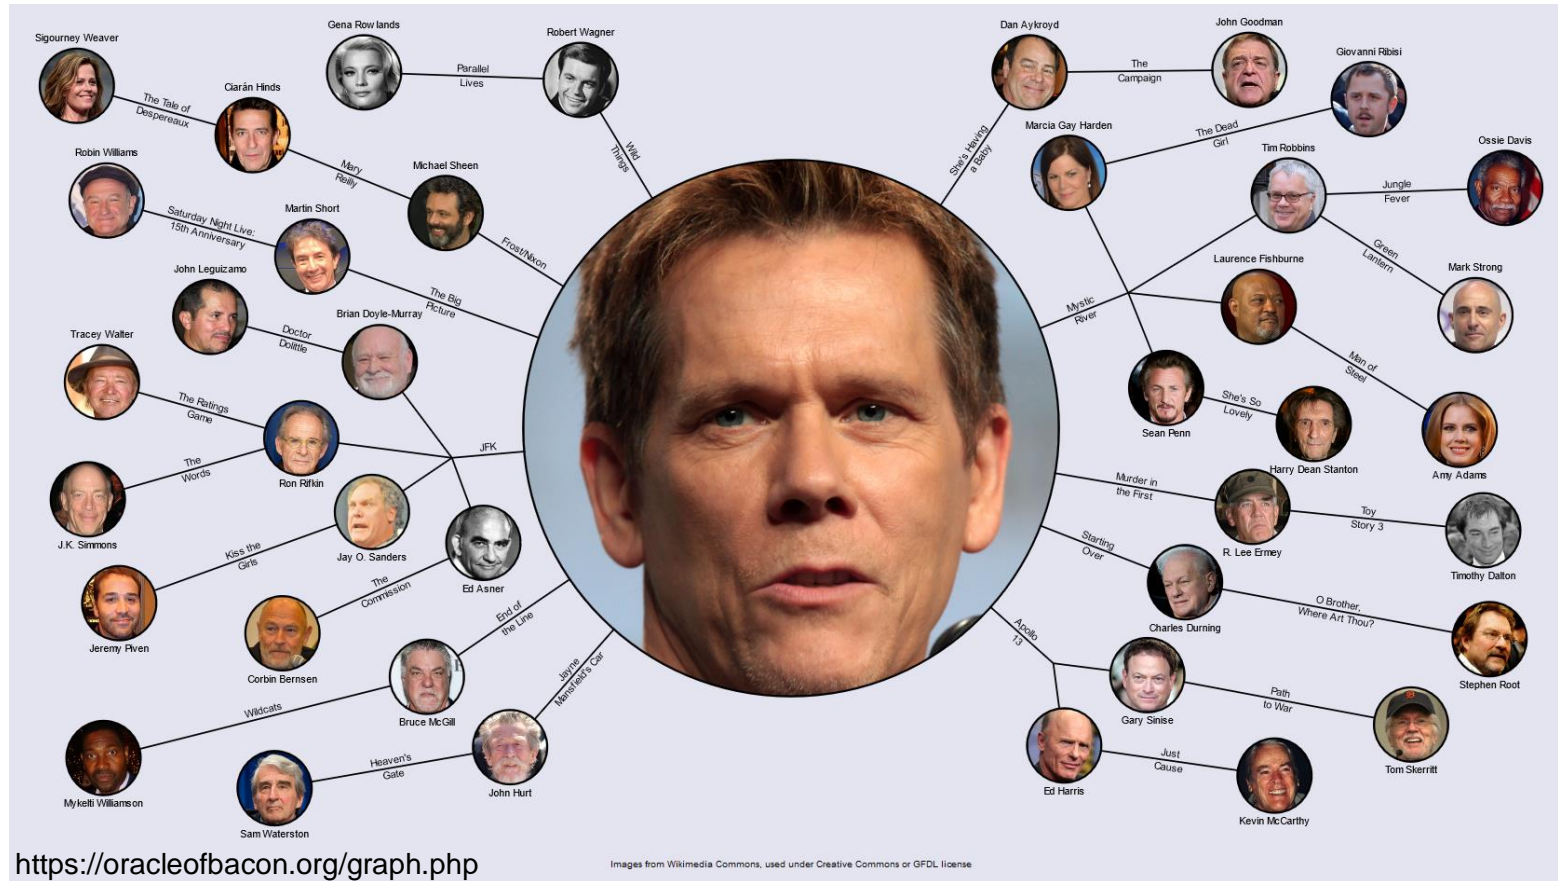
Sigourney Weaver
Gena Rowlands
Robert Wagner
Dan Aykroyd
John Goodman
Giovanni Ribisi
Ciarán Hinds
Parallel Lives
The Tale of Despereaux
The Campaign
Marcia Gay Harden
Robin Williams
Michael Sheen
Wild Things
She's Having a Baby
The Dead Girl
Tim Robbins
Ossie Davis
Mary Reilly
Martin Short
Saturday Night Live: 15th Anniversary
Frost/Nixon
Jungle Fever
John Leguizamo
Green Lantern
Laurence Fishburne
Mark Strong
The Big Picture
Mystic River
Brian Doyle-Murray
Doctor Dolittle
Tracey Walter
Man of Steel
Sean Penn
She's So Lovely
The Ratings Game
JFK
The Words
Ron Rifkin
Harry Dean Stanton
Amy Adams
Murder in the First
J.K. Simmons
Jay O. Sanders
Toy Story 3
Ed Asner
Kiss the Girls
R. Lee Ermey
Timothy Dalton
Starting Over
Jeremy Piven
The Commission
End of the Line
Charles Durning
O Brother, Where Art Thou?
Corbin Bernsen
Jayne Mansfield's Car
Apollo 13
Stephen Root
Bruce McGill
Gary Sinise
Wildcats
Path to War
Tom Skerritt
John Hurt
Heaven's Gate
Ed Harris
Just Cause
Mykelti Williamson
Kevin McCarthy
Sam Waterston
https://oracleofbacon.org/graph.php
Images from Wikimedia Commons, used under Creative Commons or GFDL license